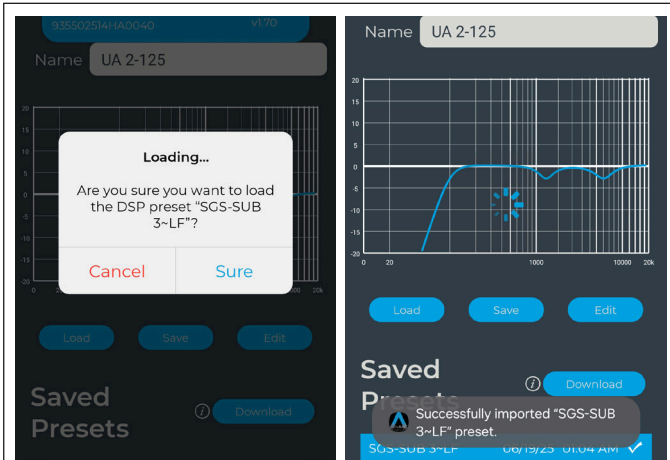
935502514HA0040 v170

Name UA 2-125

20

-20

0 20k

Loading...

Are you sure you want to load the DSP preset "SGS-SUB 3~LF"?

Cancel Sure

Load Save Edit

Saved Presets

Download

Name UA 2-125

20
15
10
5
0
-5
-10
-15
-20

0 20 1000 10000 20k

Load Save Edit

Saved Presets

Download

Successfully imported "SGS-SUB 3~LF" preset.

SGS-SUB 3~LF 06/19/25 01:04 AM